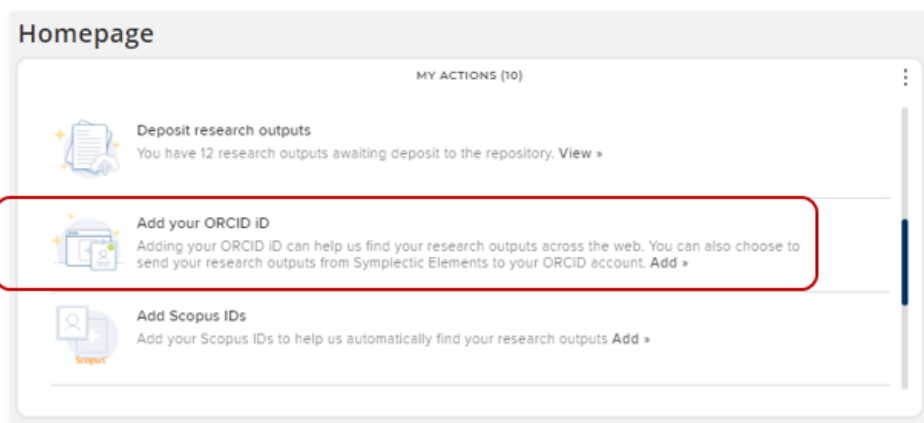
Homepage

MY ACTIONS (10)

Deposit research outputs
You have 12 research outputs awaiting deposit to the repository. View »

Add your ORCID iD
Adding your ORCID iD can help us find your research outputs across the web. You can also choose to send your research outputs from Symplectic Elements to your ORCID account. Add »

Scopus

Add Scopus IDs
Add your Scopus IDs to help us automatically find your research outputs Add »